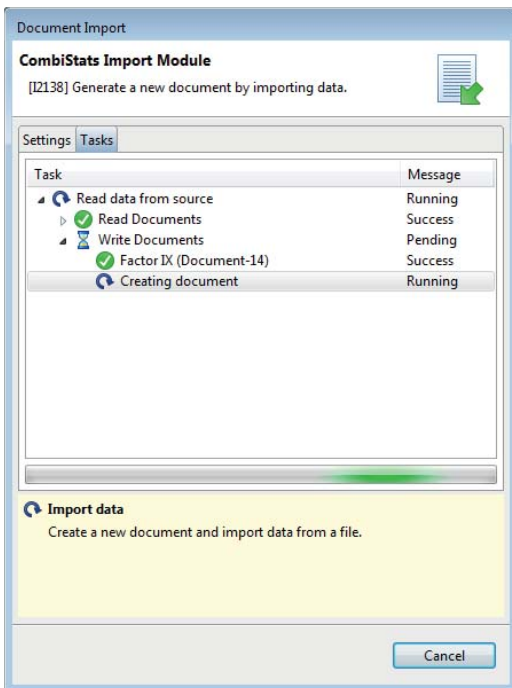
Document Import

**CombiStats Import Module**

[I2138] Generate a new document by importing data.

Settings Tasks

| Task | Message |
|---|---|
| Read data from source | Running |
| Read Documents | Success |
| Write Documents | Pending |
| Factor IX (Document-14) | Success |
| Creating document | Running |

**Import data**

Create a new document and import data from a file.

Cancel